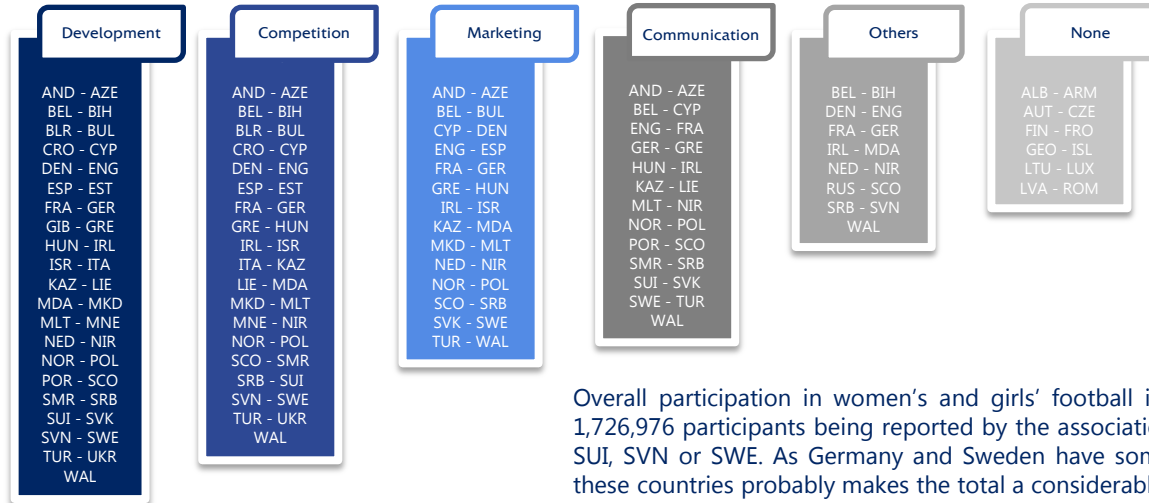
Development

AND - AZE
BEL - BIH
BLR - BUL
CRO - CYP
DEN - ENG
ESP - EST
FRA - GER
GIB - GRE
HUN - IRL
ISR - ITA
KAZ - LIE
MDA - MKD
MLT - MNE
NED - NIR
NOR - POL
POR - SCO
SMR - SRB
SUI - SVK
SVN - SWE
TUR - UKR
WAL

Competition

AND - AZE
BEL - BIH
BLR - BUL
CRO - CYP
DEN - ENG
ESP - EST
FRA - GER
GRE - HUN
IRL - ISR
ITA - KAZ
LIE - MDA
MKD - MLT
MNE - NIR
NOR - POL
SCO - SMR
SRB - SUI
SVN - SWE
TUR - UKR
WAL

Marketing

AND - AZE
BEL - BUL
CYP - DEN
ENG - ESP
FRA - GER
GRE - HUN
IRL - ISR
KAZ - MDA
MKD - MLT
NED - NIR
NOR - POL
SCO - SRB
SVK - SWE
TUR - WAL

Communication

AND - AZE
BEL - CYP
ENG - FRA
GER - GRE
HUN - IRL
KAZ - LIE
MLT - NIR
NOR - POL
POR - SCO
SMR - SRB
SUI - SVK
SWE - TUR
WAL

Others

BEL - BIH
DEN - ENG
FRA - GER
IRL - MDA
NED - NIR
RUS - SCO
SRB - SVN
WAL

None

ALB - ARM
AUT - CZE
FIN - FRO
GEO - ISL
LTU - LUX
LVA - ROM

Overall participation in women's and girls' football i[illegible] 1,726,976 participants being reported by the associati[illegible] SUI, SVN or SWE. As Germany and Sweden have so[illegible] these countries probably makes the total a considerabl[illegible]